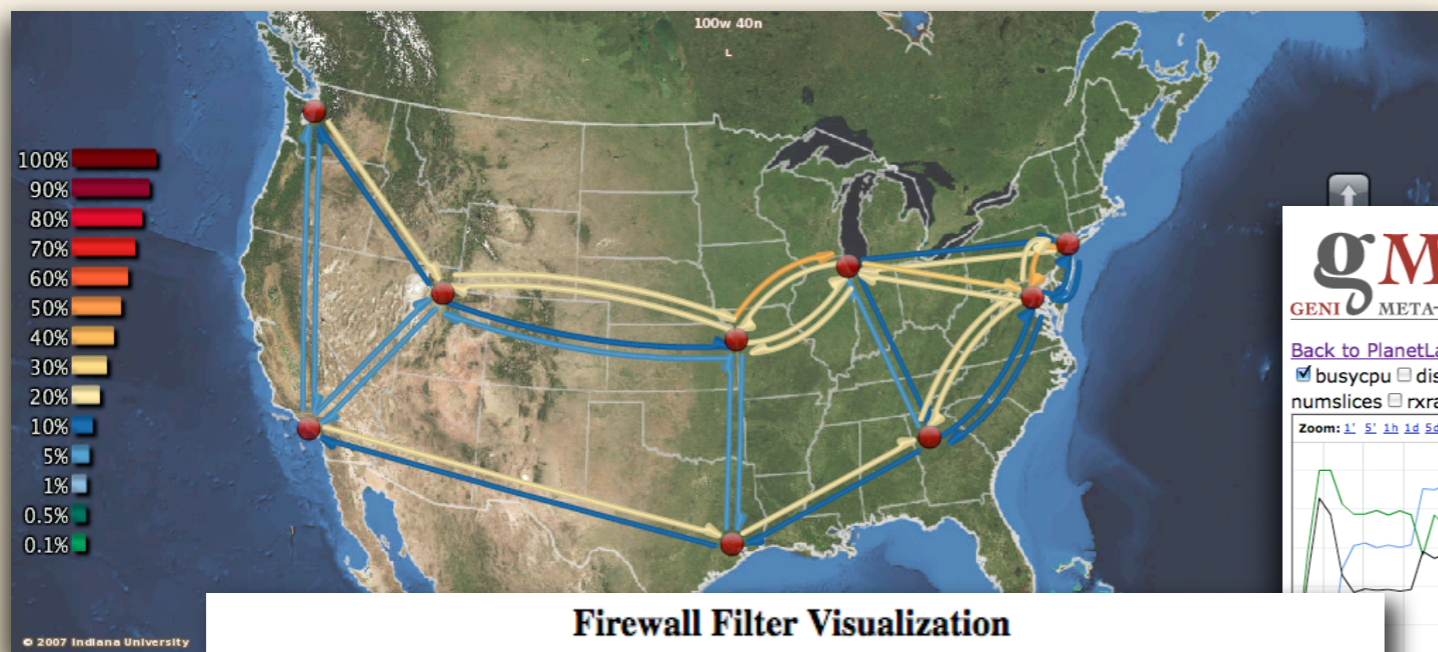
100w 40n

100%
90%
80%
70%
60%
50%
40%
30%
20%
10%
5%
1%
0.5%
0.1%

© 2007 Indiana University

gM
GENI META-

Back to PlanetLa
☑ busycpu ☐ dis
numslices ☐ rxra

Zoom: 1' 5' 1h 1d 5c

Firewall Filter Visualization